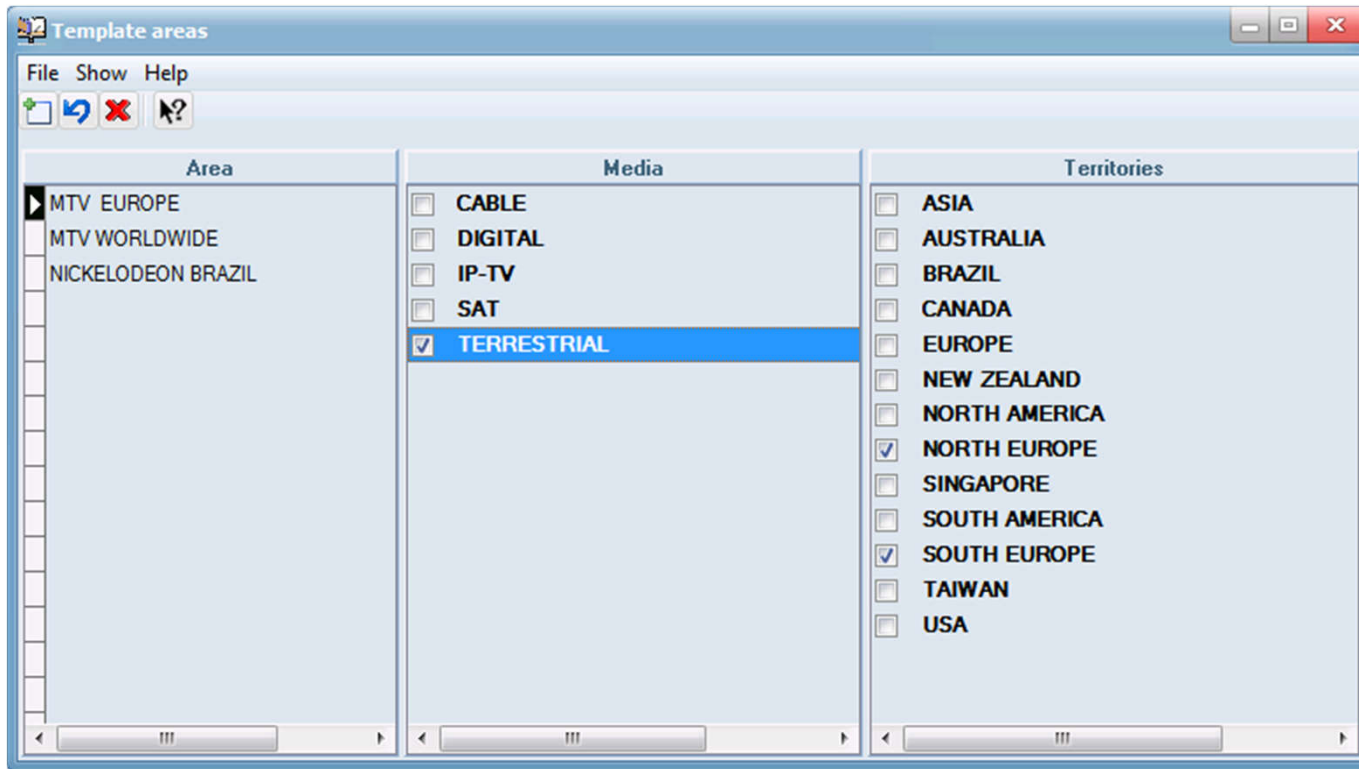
Template areas

File Show Help

| Area |
|---|
| MTV EUROPE |
| MTV WORLDWIDE |
| NICKELODEON BRAZIL |

| Media |
|---|
| CABLE |
| DIGITAL |
| IP-TV |
| SAT |
| TERRESTRIAL |

| Territories |
|---|
| ASIA |
| AUSTRALIA |
| BRAZIL |
| CANADA |
| EUROPE |
| NEW ZEALAND |
| NORTH AMERICA |
| NORTH EUROPE |
| SINGAPORE |
| SOUTH AMERICA |
| SOUTH EUROPE |
| TAIWAN |
| USA |